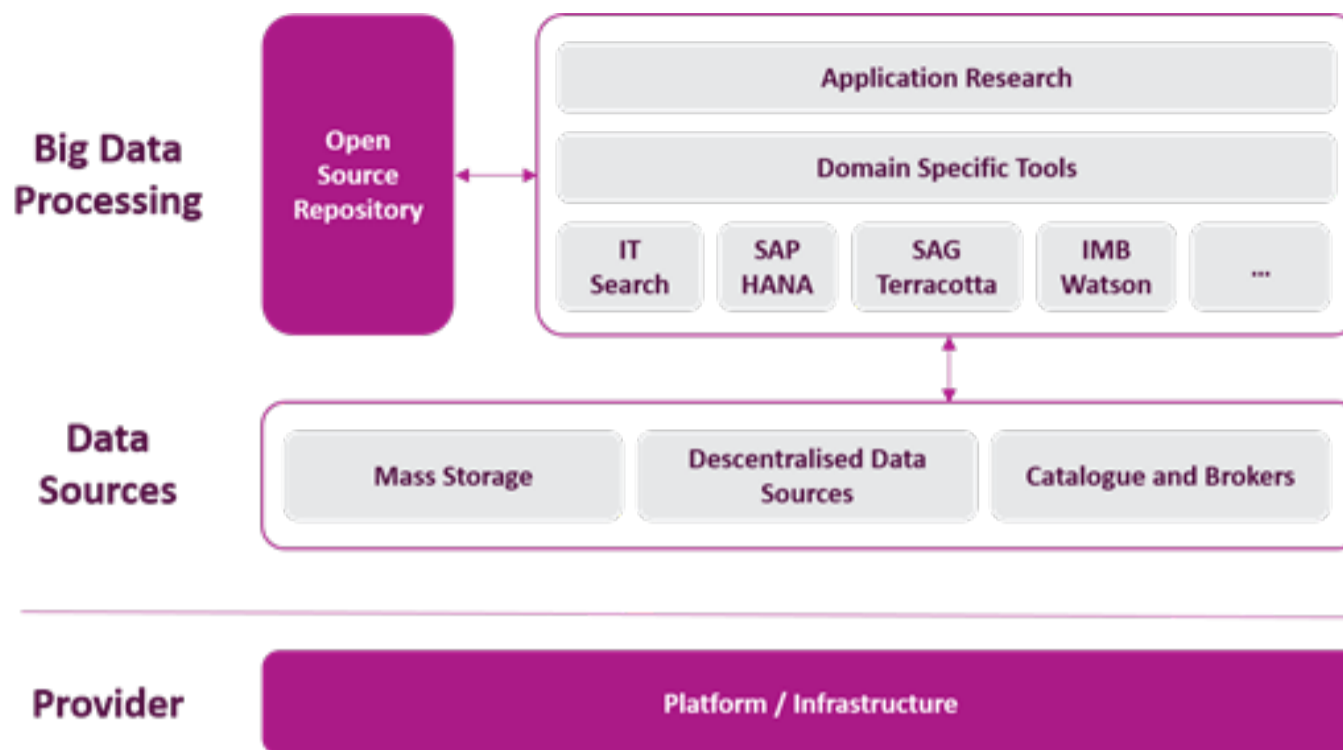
Big Data Processing

Open Source Repository

Application Research

Domain Specific Tools

IT Search

SAP HANA

SAG Terracotta

IMB Watson

...

Data Sources

Mass Storage

Descentralised Data Sources

Catalogue and Brokers

Provider

Platform / Infrastructure